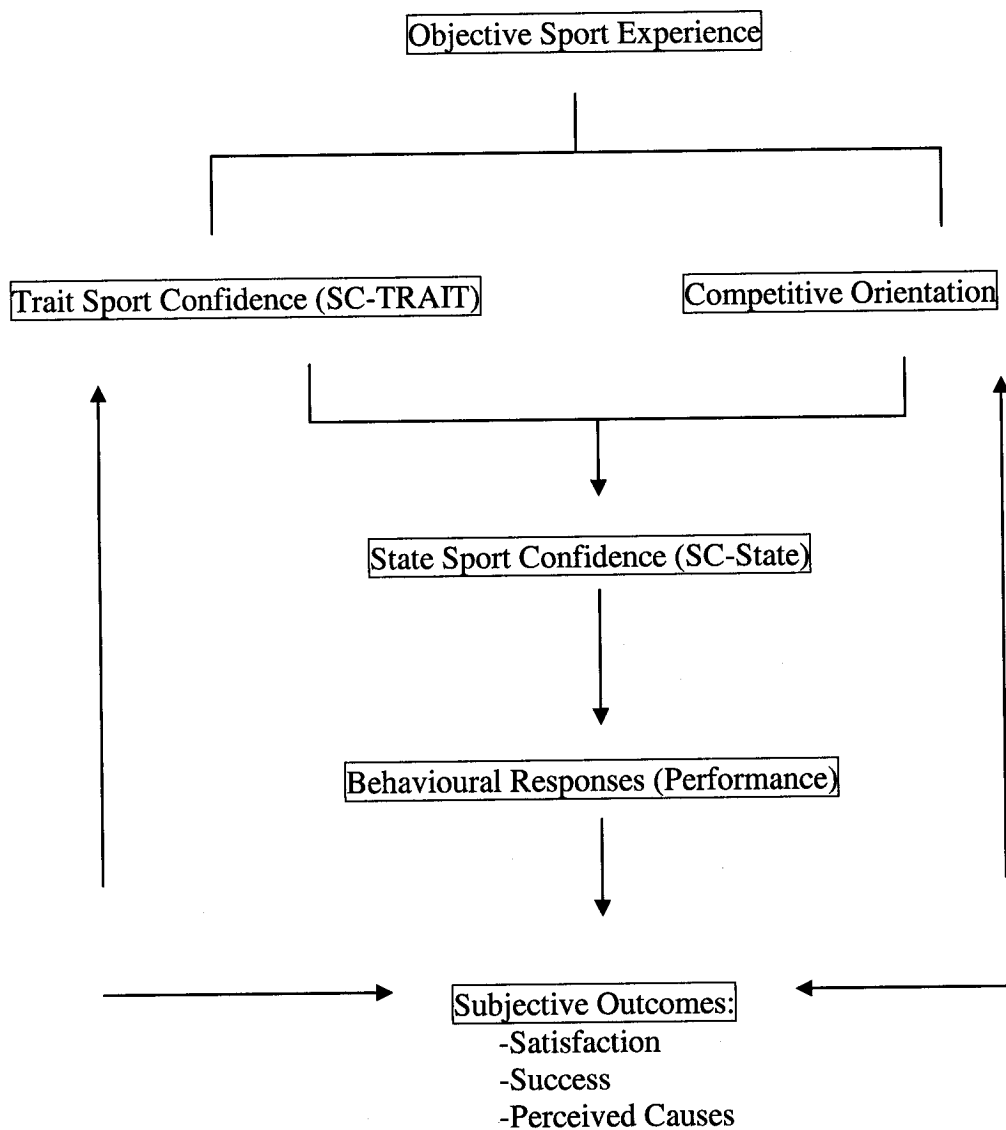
Objective Sport Experience

Trait Sport Confidence (SC-TRAIT)

Competitive Orientation

State Sport Confidence (SC-State)

Behavioural Responses (Performance)

Subjective Outcomes:
-Satisfaction
-Success
-Perceived Causes